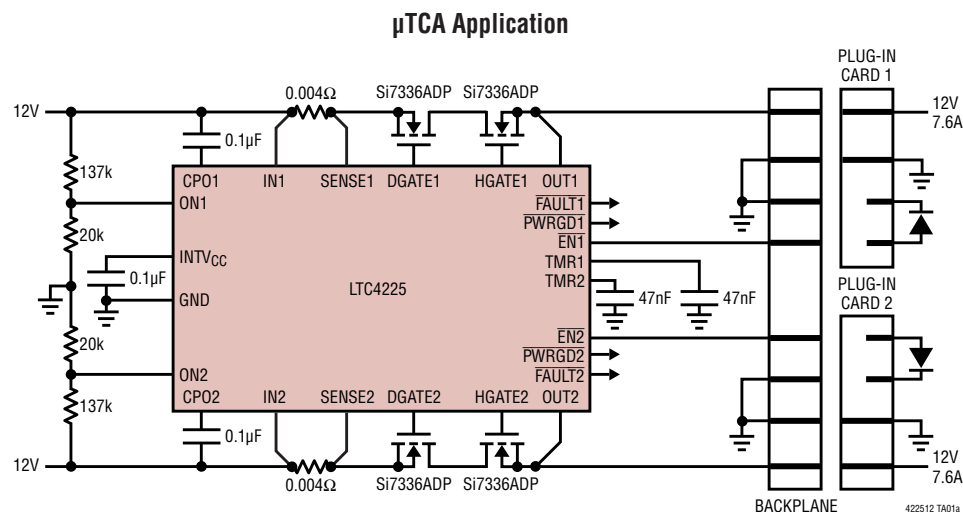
µTCA Application

12V
0.004Ω
Si7336ADP
Si7336ADP
PLUG-IN CARD 1
12V 7.6A
0.1µF
137k
CPO1
IN1
SENSE1
DGATE1
HGATE1
OUT1
ON1
$\overline{FAULT1}$
$\overline{PWRGD1}$
$\overline{EN1}$
20k
$INTV_{CC}$
TMR1
0.1µF
TMR2
GND
LTC4225
47nF
47nF
PLUG-IN CARD 2
20k
$\overline{EN2}$
$\overline{PWRGD2}$
ON2
$\overline{FAULT2}$
137k
CPO2
IN2
SENSE2
DGATE2
HGATE2
OUT2
0.1µF
12V
12V 7.6A
0.004Ω
Si7336ADP
Si7336ADP
BACKPLANE
422512 TA01a